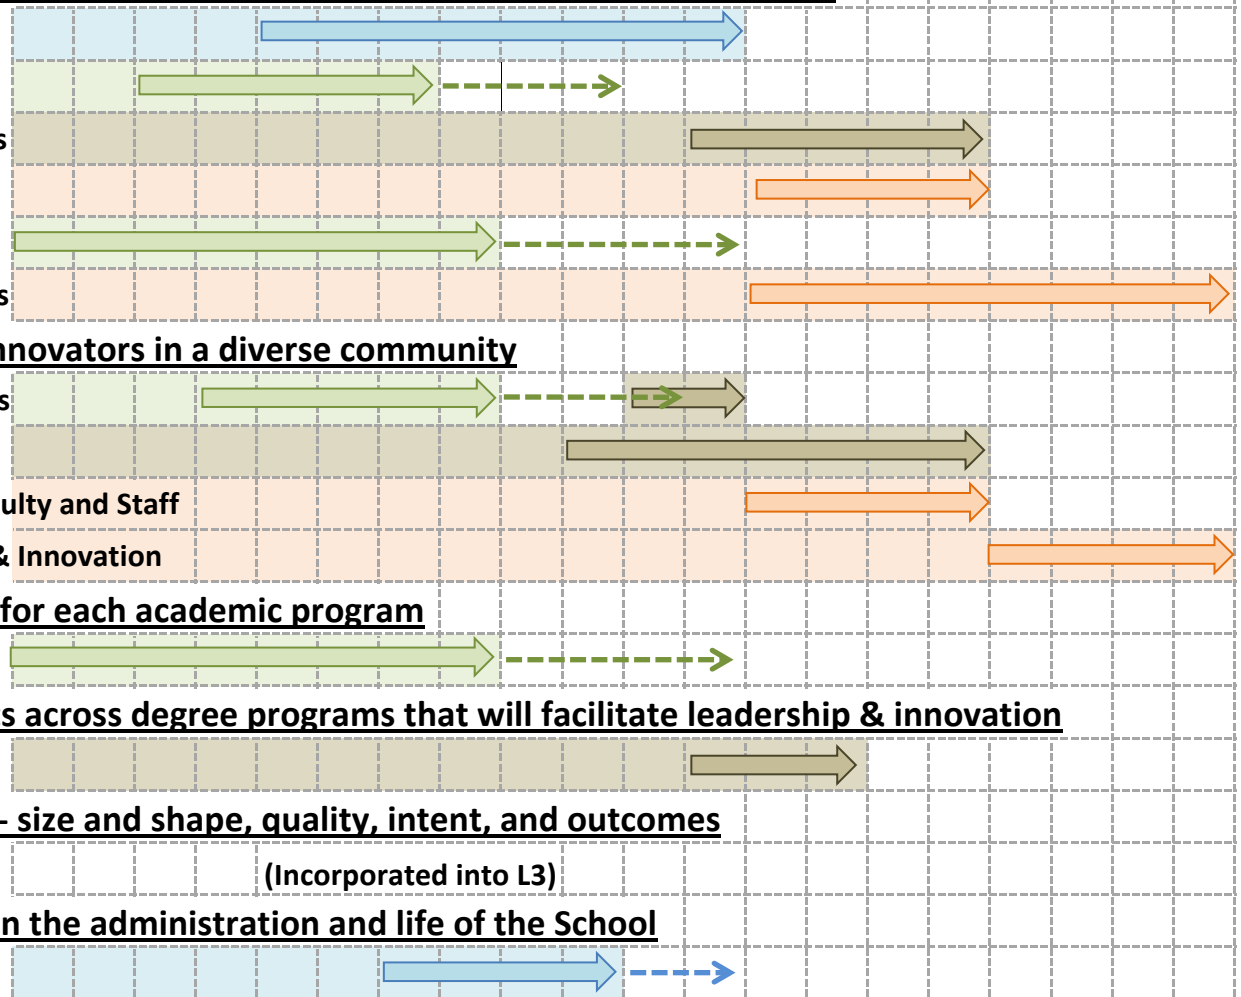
s

s

nnovators in a diverse community

s

ulty and Staff

& Innovation

for each academic program

s across degree programs that will facilitate leadership & innovation

- size and shape, quality, intent, and outcomes

(Incorporated into L3)

n the administration and life of the School